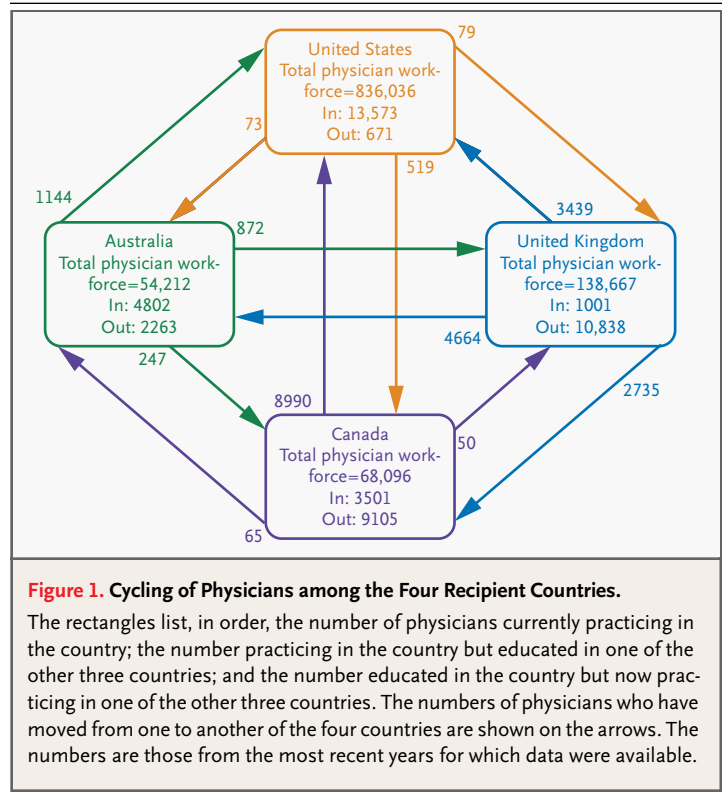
United States
Total physician workforce=836,036
In: 13,573
Out: 671

79

73

519

1144

3439

Australia
Total physician workforce=54,212
In: 4802
Out: 2263

872

United Kingdom
Total physician workforce=138,667
In: 1001
Out: 10,838

4664

247

2735

8990

Canada
Total physician workforce=68,096
In: 3501
Out: 9105

50

65

**Figure 1. Cycling of Physicians among the Four Recipient Countries.**

The rectangles list, in order, the number of physicians currently practicing in the country; the number practicing in the country but educated in one of the other three countries; and the number educated in the country but now practicing in one of the other three countries. The numbers of physicians who have moved from one to another of the four countries are shown on the arrows. The numbers are those from the most recent years for which data were available.